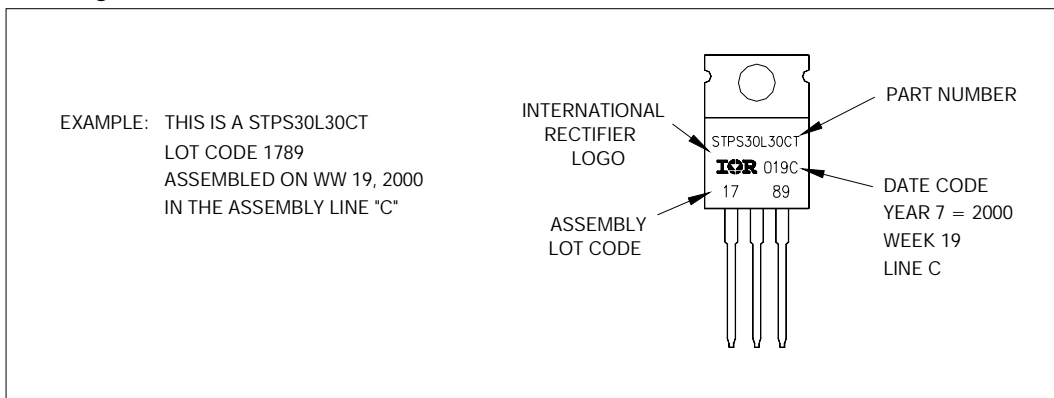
EXAMPLE: THIS IS A STPS30L30CT
LOT CODE 1789
ASSEMBLED ON WW 19, 2000
IN THE ASSEMBLY LINE "C"

INTERNATIONAL
RECTIFIER
LOGO

ASSEMBLY
LOT CODE

STPS30L30CT
IOR 019C
17 89

PART NUMBER

DATE CODE
YEAR 7 = 2000
WEEK 19
LINE C